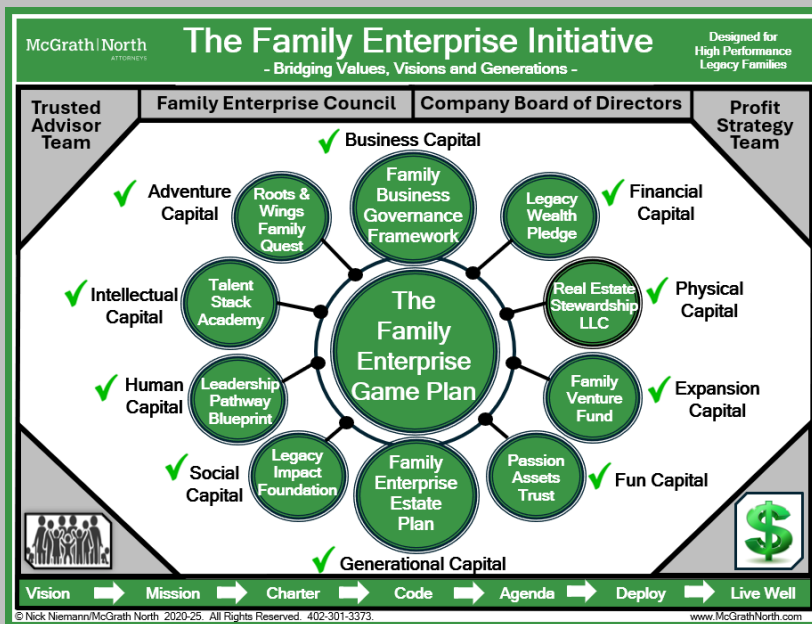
McGrath North ATTORNEYS

The Family Enterprise Initiative

- Bridging Values, Visions and Generations -

Designed for High Performance Legacy Families

Trusted Advisor Team

Family Enterprise Council

Company Board of Directors

Profit Strategy Team

Business Capital

Adventure Capital

Financial Capital

Intellectual Capital

Physical Capital

Human Capital

Expansion Capital

Social Capital

Fun Capital

Generational Capital

Family Business Governance Framework

Roots & Wings Family Quest

Legacy Wealth Pledge

Talent Stack Academy

Real Estate Stewardship LLC

The Family Enterprise Game Plan

Leadership Pathway Blueprint

Family Venture Fund

Legacy Impact Foundation

Family Enterprise Estate Plan

Passion Assets Trust

$

Vision

Mission

Charter

Code

Agenda

Deploy

Live Well

© Nick Niemann/McGrath North 2020-25. All Rights Reserved. 402-301-3373.

www.McGrathNorth.com